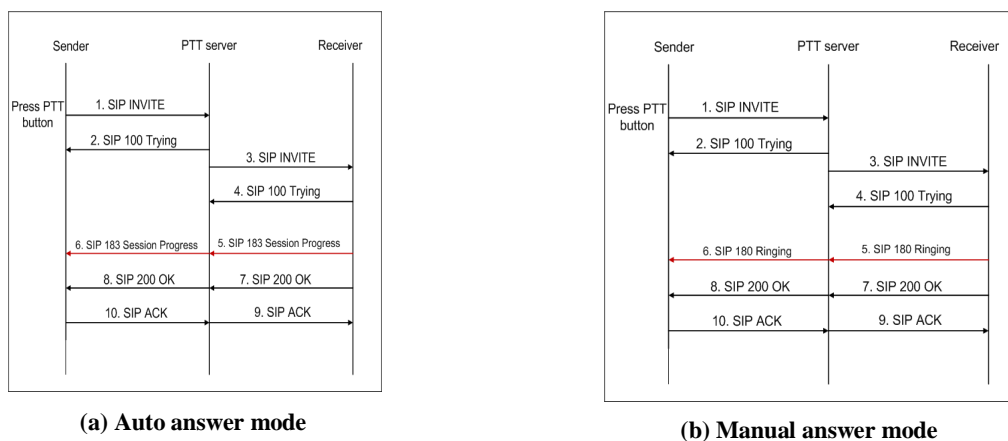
Sender

PTT server

Receiver

Press PTT button

1. SIP INVITE

2. SIP 100 Trying

3. SIP INVITE

4. SIP 100 Trying

6. SIP 183 Session Progress

5. SIP 183 Session Progress

8. SIP 200 OK

7. SIP 200 OK

10. SIP ACK

9. SIP ACK

(a) Auto answer mode

Sender

PTT server

Receiver

Press PTT button

1. SIP INVITE

2. SIP 100 Trying

3. SIP INVITE

4. SIP 100 Trying

6. SIP 180 Ringing

5. SIP 180 Ringing

8. SIP 200 OK

7. SIP 200 OK

10. SIP ACK

9. SIP ACK

(b) Manual answer mode